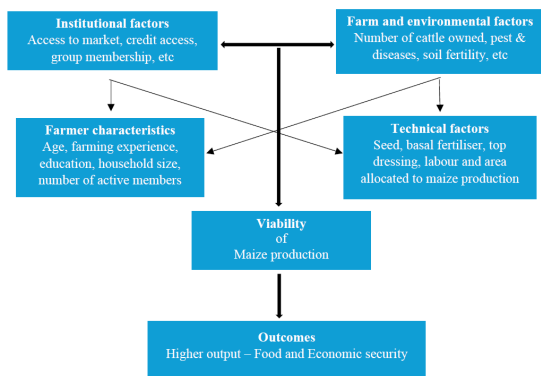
**Institutional factors**
Access to market, credit access, group membership, etc

**Farm and environmental factors**
Number of cattle owned, pest & diseases, soil fertility, etc

**Farmer characteristics**
Age, farming experience, education, household size, number of active members

**Technical factors**
Seed, basal fertiliser, top dressing, labour and area allocated to maize production

**Viability**
of
Maize production

**Outcomes**
Higher output – Food and Economic security